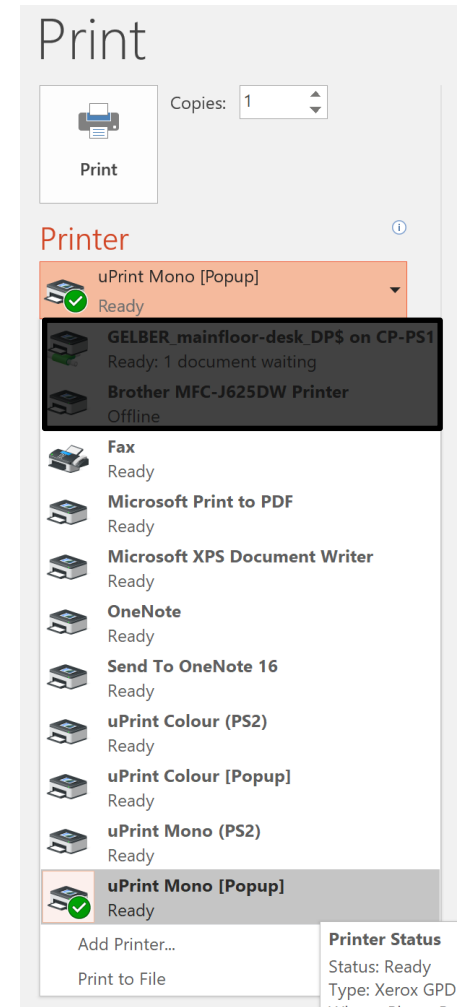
Print

Print

Copies: 1

Printer

uPrint Mono [Popup]
Ready

GELBER_mainfloor-desk_DP$ on CP-PS1
Ready: 1 document waiting

Brother MFC-J625DW Printer
Offline

Fax
Ready

Microsoft Print to PDF
Ready

Microsoft XPS Document Writer
Ready

OneNote
Ready

Send To OneNote 16
Ready

uPrint Colour (PS2)
Ready

uPrint Colour [Popup]
Ready

uPrint Mono (PS2)
Ready

uPrint Mono [Popup]
Ready

Add Printer...

Print to File

Printer Status
Status: Ready
Type: Xerox GPD
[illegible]